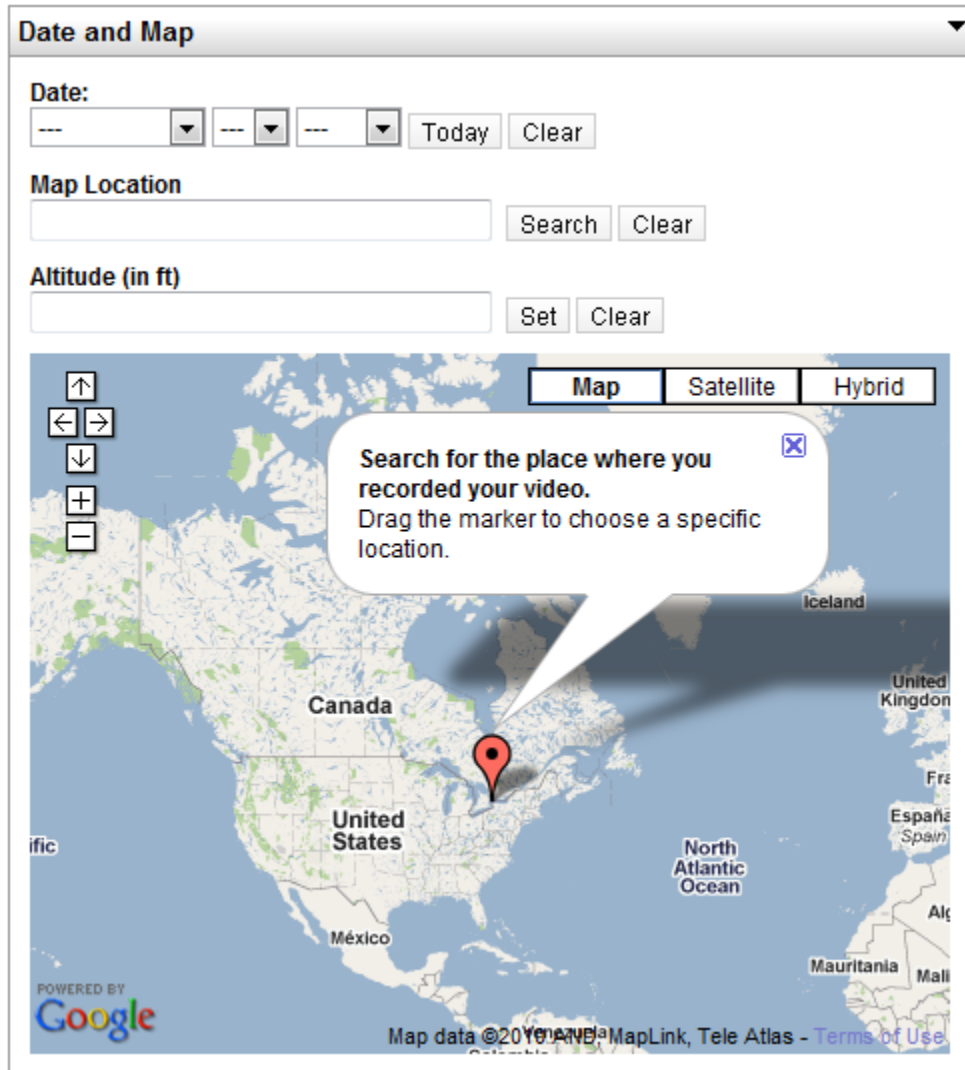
Date and Map

Date:
--- --- --- Today Clear

Map Location
Search Clear

Altitude (in ft)
Set Clear

Map Satellite Hybrid

Search for the place where you recorded your video.
Drag the marker to choose a specific location.

Iceland
Canada
United Kingdom
Fra
United States
España Spain
ific
North Atlantic Ocean
Alg
México
Mauritania Mali
POWERED BY Google
Venezuela
Map data ©2010 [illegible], MapLink, Tele Atlas - Terms of Use